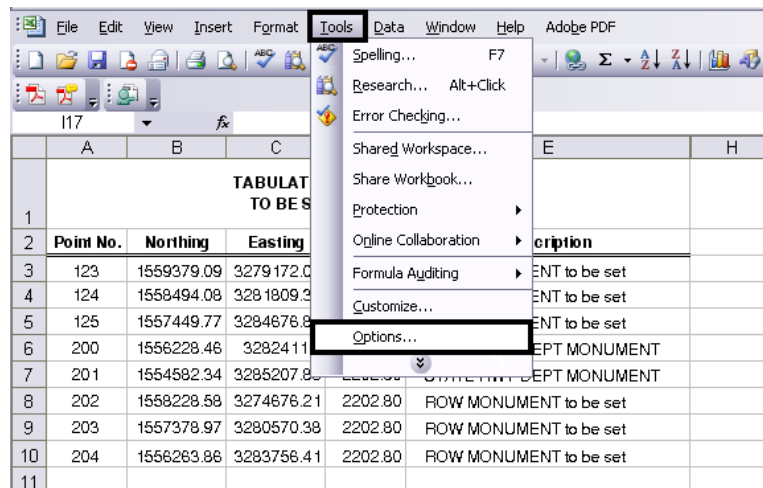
File Edit View Insert Format Tools Data Window Help Adobe PDF

I17 fx

Spelling... F7
Research... Alt+Click
Error Checking...
Shared Workspace...
Share Workbook...
Protection
Online Collaboration
Formula Auditing
Customize...
Options...

| | A | B | C | D | E | H |
|---|---|---|---|---|---|---|
| 1 | | | TABULAT TO BE S | | | |
| 2 | Point No. | Northing | Easting | | cription | |
| 3 | 123 | 1559379.09 | 3279172.0 | | ENT to be set | |
| 4 | 124 | 1558494.08 | 3281809.3 | | ENT to be set | |
| 5 | 125 | 1557449.77 | 3284676.8 | | ENT to be set | |
| 6 | 200 | 1556228.46 | 3282411 | | EPT MONUMENT | |
| 7 | 201 | 1554582.34 | 3285207.8 | | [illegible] DEPT MONUMENT | |
| 8 | 202 | 1558228.58 | 3274676.21 | 2202.80 | ROW MONUMENT to be set | |
| 9 | 203 | 1557378.97 | 3280570.38 | 2202.80 | ROW MONUMENT to be set | |
| 10 | 204 | 1556263.86 | 3283756.41 | 2202.80 | ROW MONUMENT to be set | |
| 11 | | | | | | |